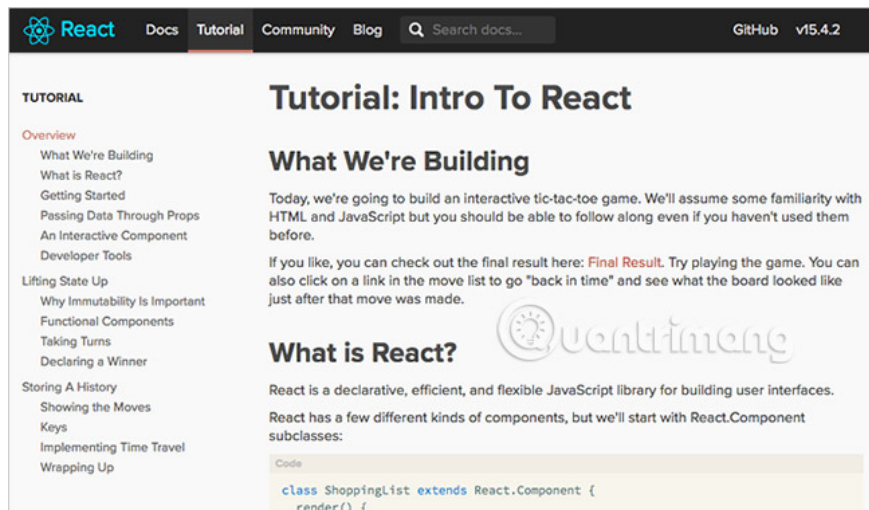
React Docs Tutorial Community Blog Search docs... GitHub v15.4.2

TUTORIAL

Overview
What We're Building
What is React?
Getting Started
Passing Data Through Props
An Interactive Component
Developer Tools
Lifting State Up
Why Immutability Is Important
Functional Components
Taking Turns
Declaring a Winner
Storing A History
Showing the Moves
Keys
Implementing Time Travel
Wrapping Up

Tutorial: Intro To React

What We're Building

Today, we're going to build an interactive tic-tac-toe game. We'll assume some familiarity with HTML and JavaScript but you should be able to follow along even if you haven't used them before.

If you like, you can check out the final result here: Final Result. Try playing the game. You can also click on a link in the move list to go "back in time" and see what the board looked like just after that move was made.

Quantrimang

What is React?

React is a declarative, efficient, and flexible JavaScript library for building user interfaces.

React has a few different kinds of components, but we'll start with React.Component subclasses:

Code

class ShoppingList extends React.Component {
  render() {